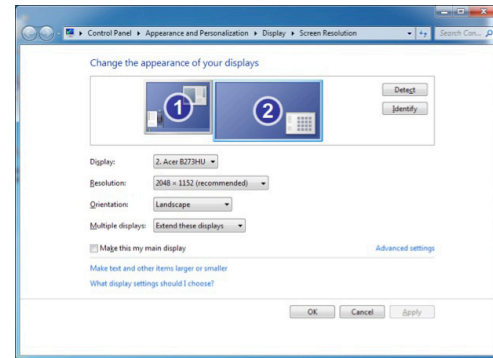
Control Panel ▸ Appearance and Personalization ▸ Display ▸ Screen Resolution

Search Con...

Change the appearance of your displays

1

2

Detect

Identify

Display: 2. Acer B273HU

Resolution: 2048 × 1152 (recommended)

Orientation: Landscape

Multiple displays: Extend these displays

Make this my main display

Advanced settings

Make text and other items larger or smaller

What display settings should I choose?

OK

Cancel

Apply